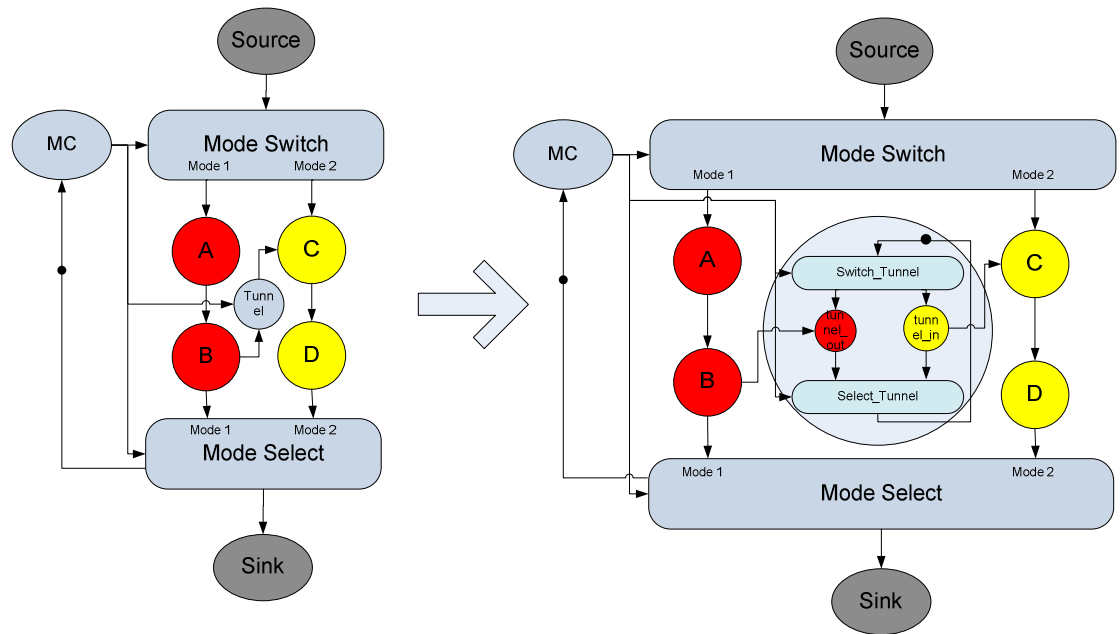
Source

MC

Mode Switch
Mode 1
Mode 2

A
C
Tunnel
B
D

Mode 1
Mode 2
Mode Select

Sink

Source

MC

Mode Switch
Mode 1
Mode 2

A
Switch_Tunnel
C
tunnel_out
tunnel_in
B
Select_Tunnel
D

Mode 1
Mode 2
Mode Select

Sink